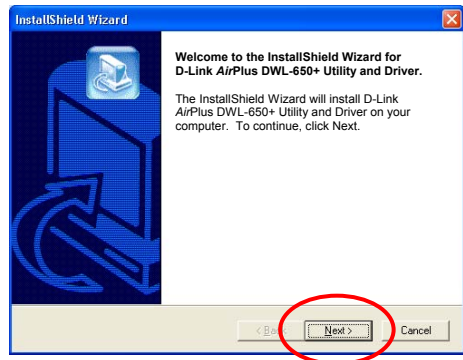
InstallShield Wizard

Welcome to the InstallShield Wizard for D-Link AirPlus DWL-650+ Utility and Driver.

The InstallShield Wizard will install D-Link AirPlus DWL-650+ Utility and Driver on your computer. To continue, click Next.

< Back
Next >
Cancel